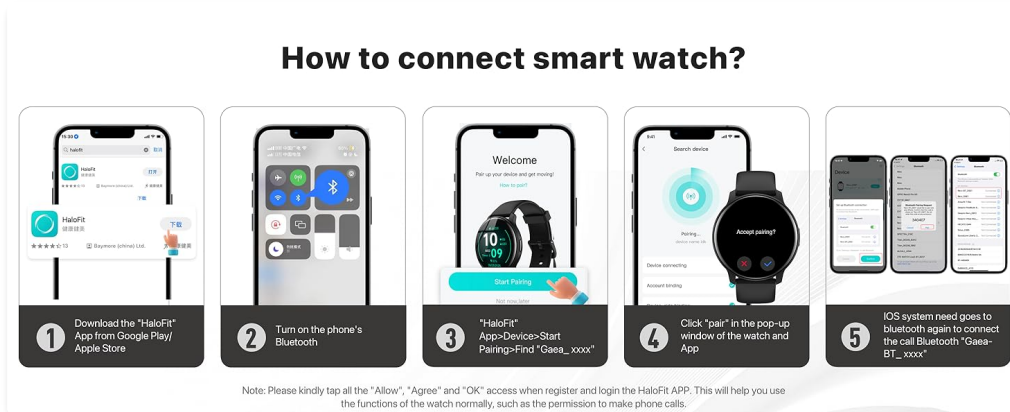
How to connect smart watch?

halofit
HaloFit
健康運動
打开
HaloFit
健康運動
下载
Baymere (china) Ltd.

1 Download the "HaloFit" App from Google Play/ Apple Store

2 Turn on the phone's Bluetooth

Welcome
Pair up your device and get moving!
How to pair?
Start Pairing
Not now,later

3 "HaloFit" App>Device>Start Pairing>Find "Gaea_ xxxx"

Search device
Pairing...
Device connecting
Account binding
Accept pairing?

4 Click "pair" in the pop-up window of the watch and App

5 IOS system need goes to bluetooth again to connect the call Bluetooth "Gaea-BT_ xxxx"

Note: Please kindly tap all the "Allow", "Agree" and "OK" access when register and login the HaloFit APP. This will help you use the functions of the watch normally, such as the permission to make phone calls.